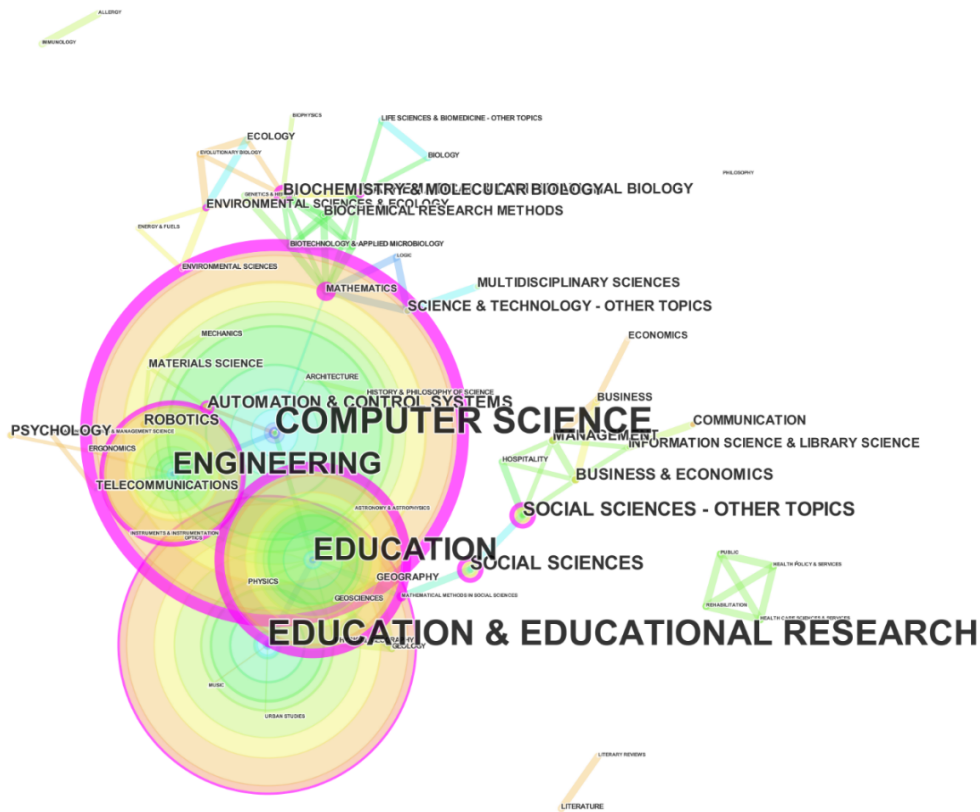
ALLERGY
IMMUNOLOGY
BIOPHYSICS
LIFE SCIENCES & BIOMEDICINE - OTHER TOPICS
ECOLOGY
EVOLUTIONARY BIOLOGY
BIOLOGY
PHILOSOPHY
GENETICS & HEREDITY
BIOCHEMISTRY & MOLECULAR BIOLOGY
CELL BIOLOGY
ENVIRONMENTAL SCIENCES & ECOLOGY
BIOCHEMICAL RESEARCH METHODS
ENERGY & FUELS
BIOTECHNOLOGY & APPLIED MICROBIOLOGY
LOGIC
ENVIRONMENTAL SCIENCES
MULTIDISCIPLINARY SCIENCES
MATHEMATICS
SCIENCE & TECHNOLOGY - OTHER TOPICS
ECONOMICS
MECHANICS
MATERIALS SCIENCE
ARCHITECTURE
HISTORY & PHILOSOPHY OF SCIENCE
BUSINESS
AUTOMATION & CONTROL SYSTEMS
COMMUNICATION
ROBOTICS
COMPUTER SCIENCE
MANAGEMENT
PSYCHOLOGY
OPERATIONS RESEARCH & MANAGEMENT SCIENCE
INFORMATION SCIENCE & LIBRARY SCIENCE
ERGONOMICS
ENGINEERING
HOSPITALITY
BUSINESS & ECONOMICS
TELECOMMUNICATIONS
ASTRONOMY & ASTROPHYSICS
SOCIAL SCIENCES - OTHER TOPICS
INSTRUMENTS & INSTRUMENTATION
OPTICS
EDUCATION
PUBLIC
HEALTH POLICY & SERVICES
SOCIAL SCIENCES
PHYSICS
GEOGRAPHY
GEOSCIENCES
MATHEMATICAL METHODS IN SOCIAL SCIENCES
REHABILITATION
HEALTH CARE SCIENCES & SERVICES
EDUCATION & EDUCATIONAL RESEARCH
GEOGRAPHY
GEOLOGY
MUSIC
URBAN STUDIES
LITERARY REVIEWS
LITERATURE